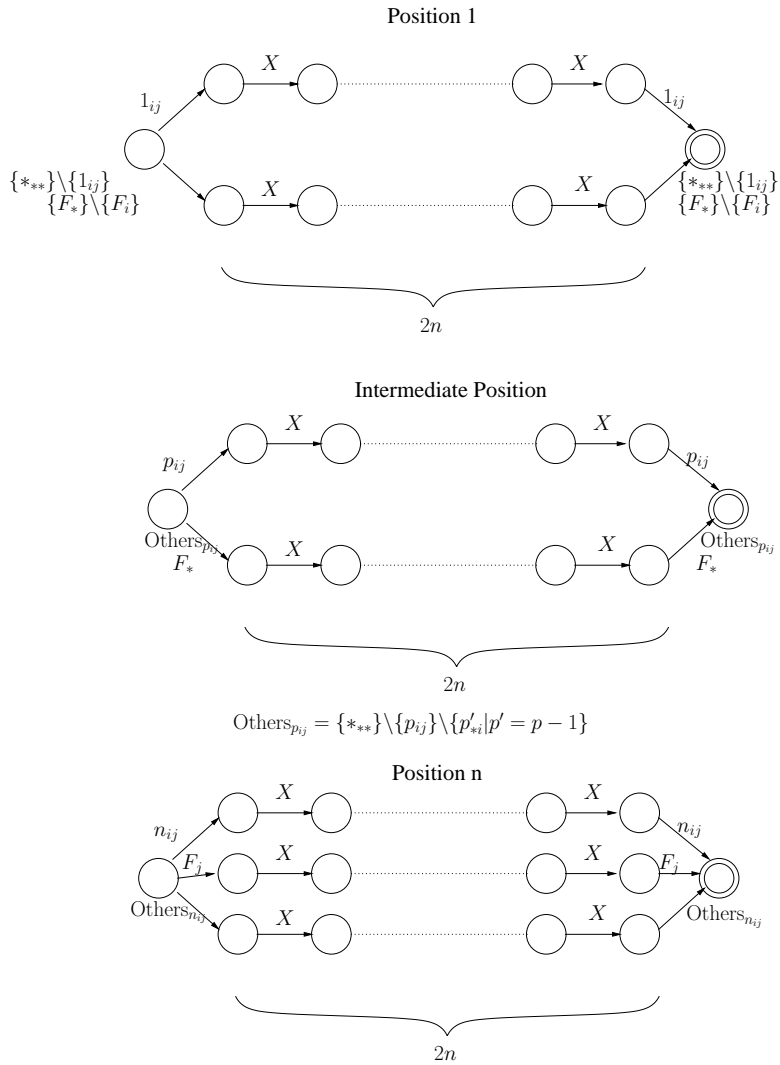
Position 1

$1_{ij}$

$X$

$X$

$1_{ij}$

$\{*_{**}\}\backslash\{1_{ij}\}$
$\{F_*\}\backslash\{F_i\}$

$X$

$X$

$\{*_{**}\}\backslash\{1_{ij}\}$
$\{F_*\}\backslash\{F_i\}$

$2n$

Intermediate Position

$p_{ij}$

$X$

$X$

$p_{ij}$

$\text{Others}_{p_{ij}}$
$F_*$

$X$

$X$

$\text{Others}_{p_{ij}}$
$F_*$

$2n$

$\text{Others}_{p_{ij}} = \{*_{**}\}\backslash\{p_{ij}\}\backslash\{p'_{*i}|p' = p-1\}$

Position n

$n_{ij}$

$X$

$X$

$n_{ij}$

$F_j$

$X$

$X$

$F_j$

$\text{Others}_{n_{ij}}$

$X$

$X$

$\text{Others}_{n_{ij}}$

$2n$